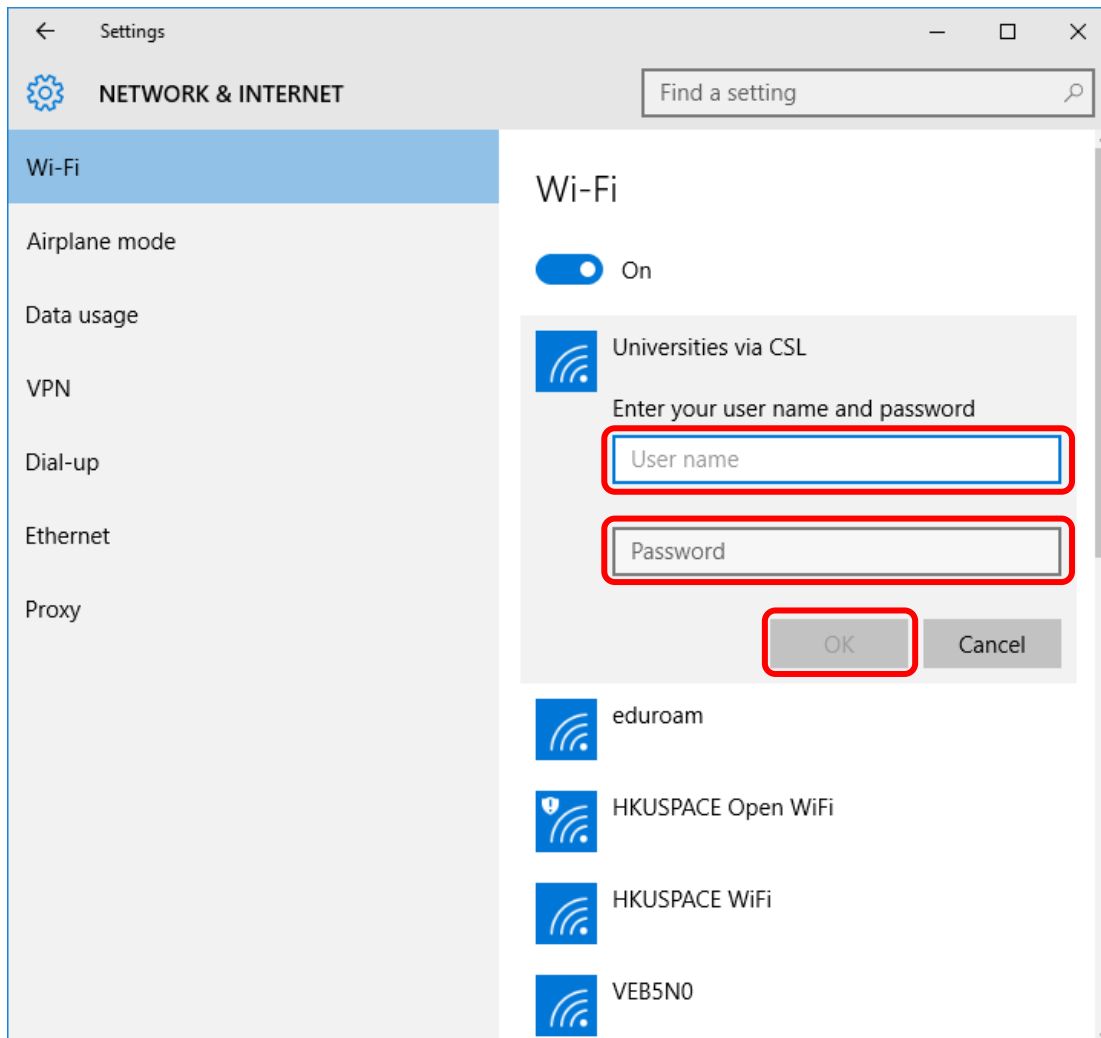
Settings

NETWORK & INTERNET

Find a setting

Wi-Fi

Airplane mode

Data usage

VPN

Dial-up

Ethernet

Proxy

Wi-Fi

On

Universities via CSL

Enter your user name and password

User name

Password

OK

Cancel

eduroam

HKUSPACE Open WiFi

HKUSPACE WiFi

VEB5N0